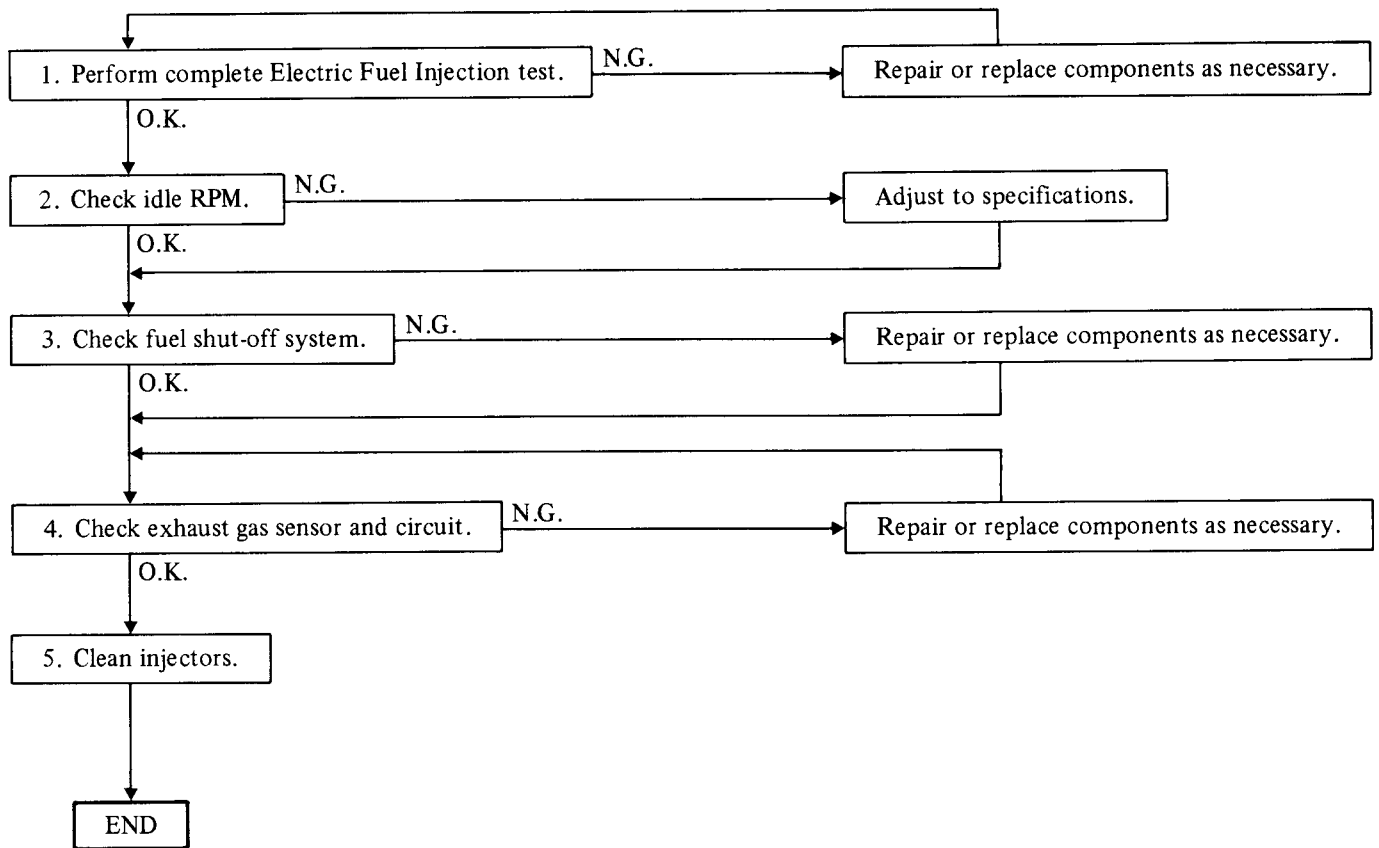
1. Perform complete Electric Fuel Injection test.

N.G.

Repair or replace components as necessary.

O.K.

2. Check idle RPM.

N.G.

Adjust to specifications.

O.K.

3. Check fuel shut-off system.

N.G.

Repair or replace components as necessary.

O.K.

4. Check exhaust gas sensor and circuit.

N.G.

Repair or replace components as necessary.

O.K.

5. Clean injectors.

END